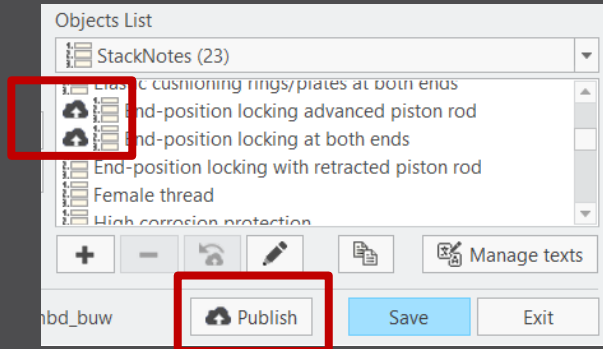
Objects List

StackNotes (23)

Elastic cushioning rings/plates at both ends

End-position locking advanced piston rod

End-position locking at both ends

End-position locking with retracted piston rod

Female thread

High corrosion protection

Manage texts

hbd_buw

Publish

Save

Exit